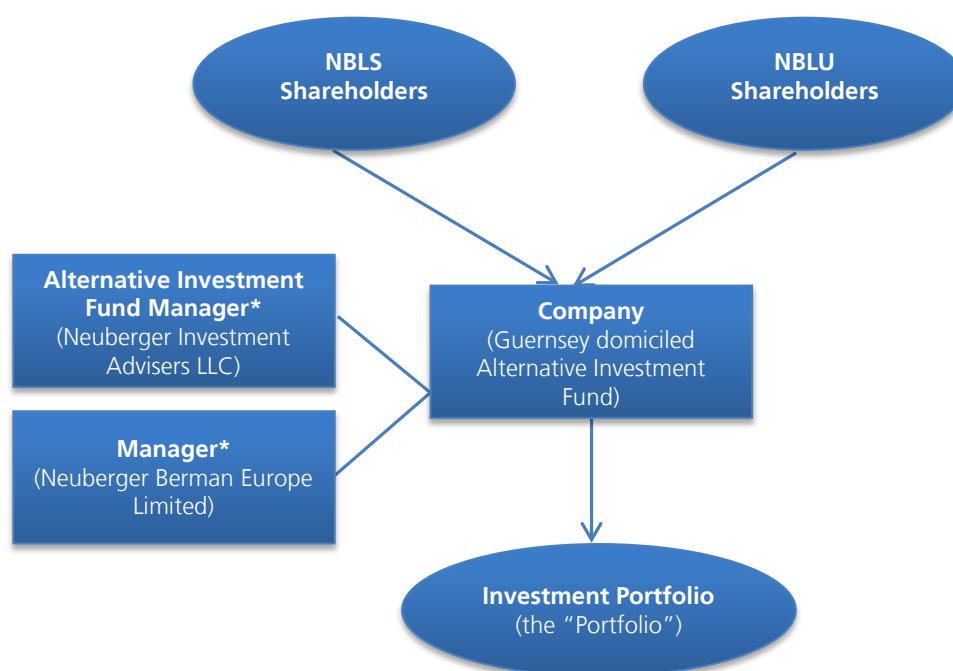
NBLS Shareholders

NBLU Shareholders

Alternative Investment Fund Manager*
(Neuberger Investment Advisers LLC)

Company
(Guernsey domiciled Alternative Investment Fund)

Manager*
(Neuberger Berman Europe Limited)

Investment Portfolio
(the “Portfolio”)